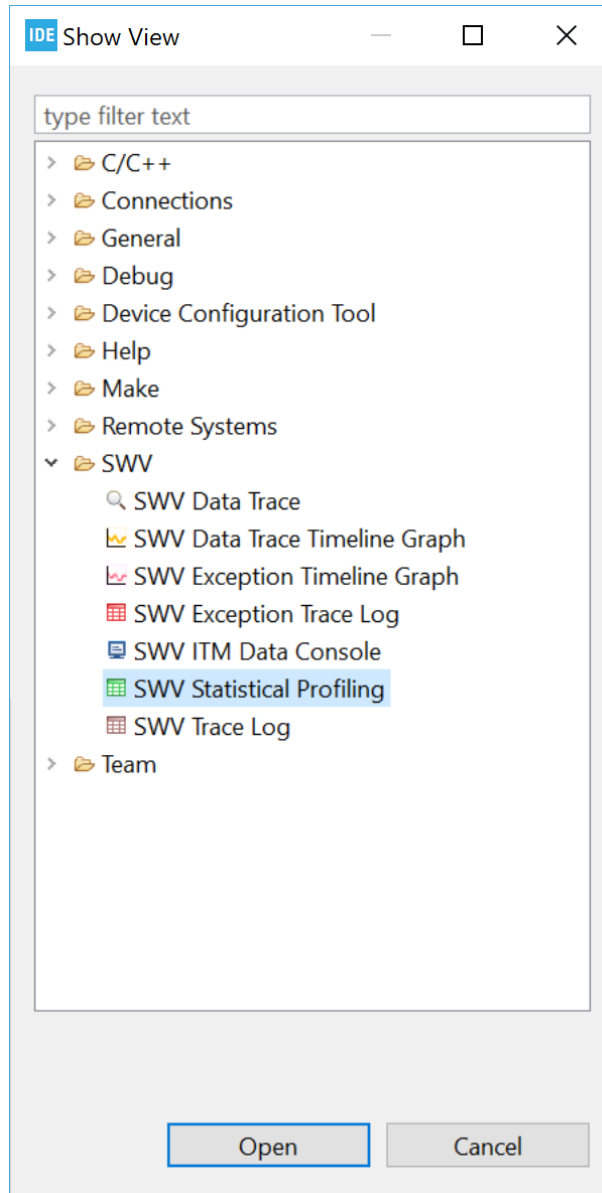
IDE Show View

type filter text

C/C++
Connections
General
Debug
Device Configuration Tool
Help
Make
Remote Systems
SWV
SWV Data Trace
SWV Data Trace Timeline Graph
SWV Exception Timeline Graph
SWV Exception Trace Log
SWV ITM Data Console
SWV Statistical Profiling
SWV Trace Log
Team

Open
Cancel